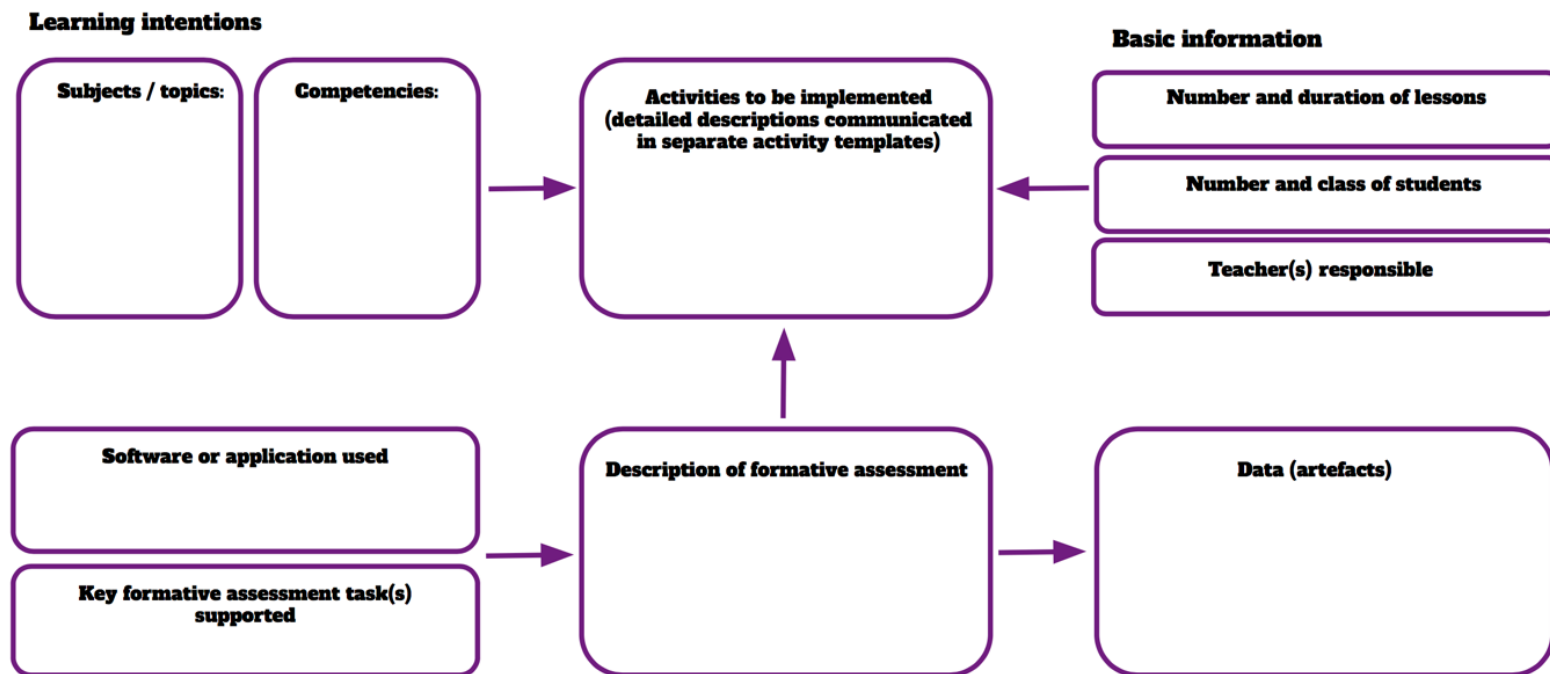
Learning intentions

Subjects / topics:

Competencies:

Activities to be implemented (detailed descriptions communicated in separate activity templates)

Basic information

Number and duration of lessons

Number and class of students

Teacher(s) responsible

Software or application used

Key formative assessment task(s) supported

Description of formative assessment

Data (artefacts)